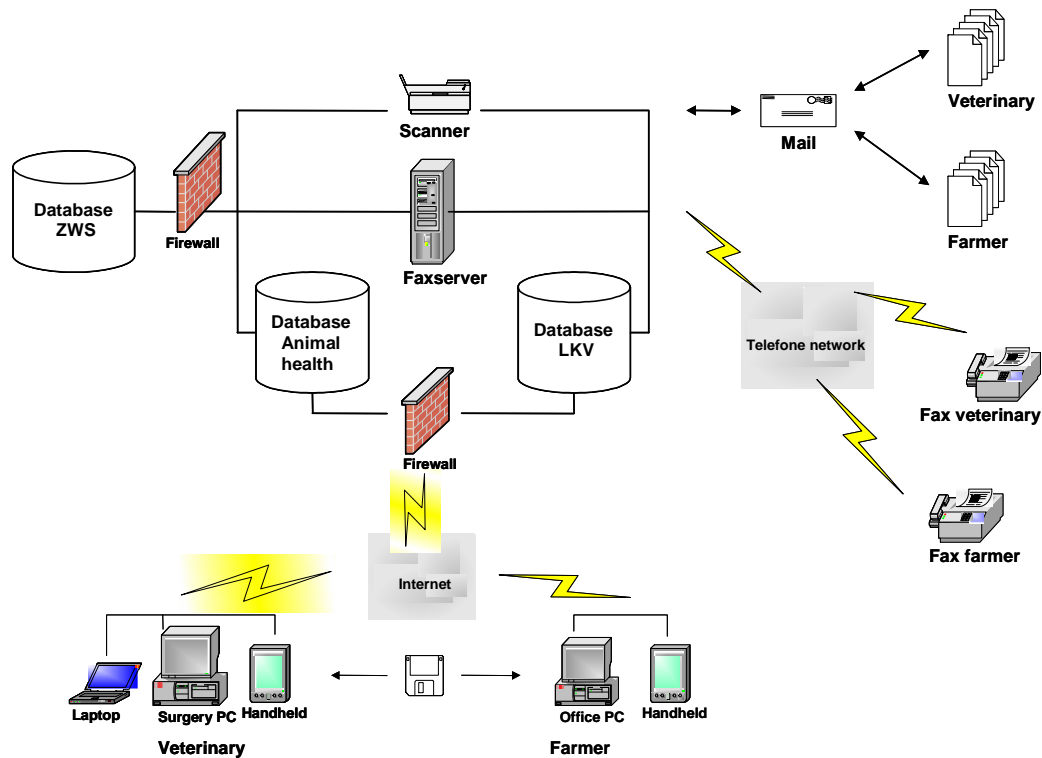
Scanner

Mail

Veterinary

Farmer

Database ZWS

Firewall

Faxserver

Database Animal health

Database LKV

Telefone network

Fax veterinary

Firewall

Fax farmer

Internet

Laptop

Surgery PC

Handheld

Office PC

Handheld

Veterinary

Farmer